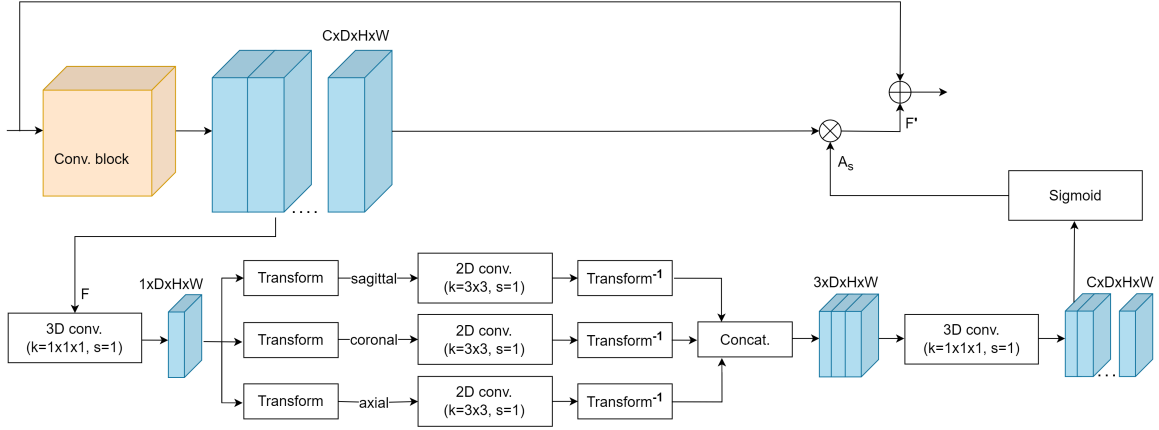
CxDxHxW

Conv. block

....

$\oplus$

$\otimes$

F'

$A_s$

Sigmoid

F

1xDxHxW

3D conv.
(k=1x1x1, s=1)

Transform

sagittal

2D conv.
(k=3x3, s=1)

Transform$^{-1}$

Transform

coronal

2D conv.
(k=3x3, s=1)

Transform$^{-1}$

Transform

axial

2D conv.
(k=3x3, s=1)

Transform$^{-1}$

Concat.

3xDxHxW

3D conv.
(k=1x1x1, s=1)

CxDxHxW

...